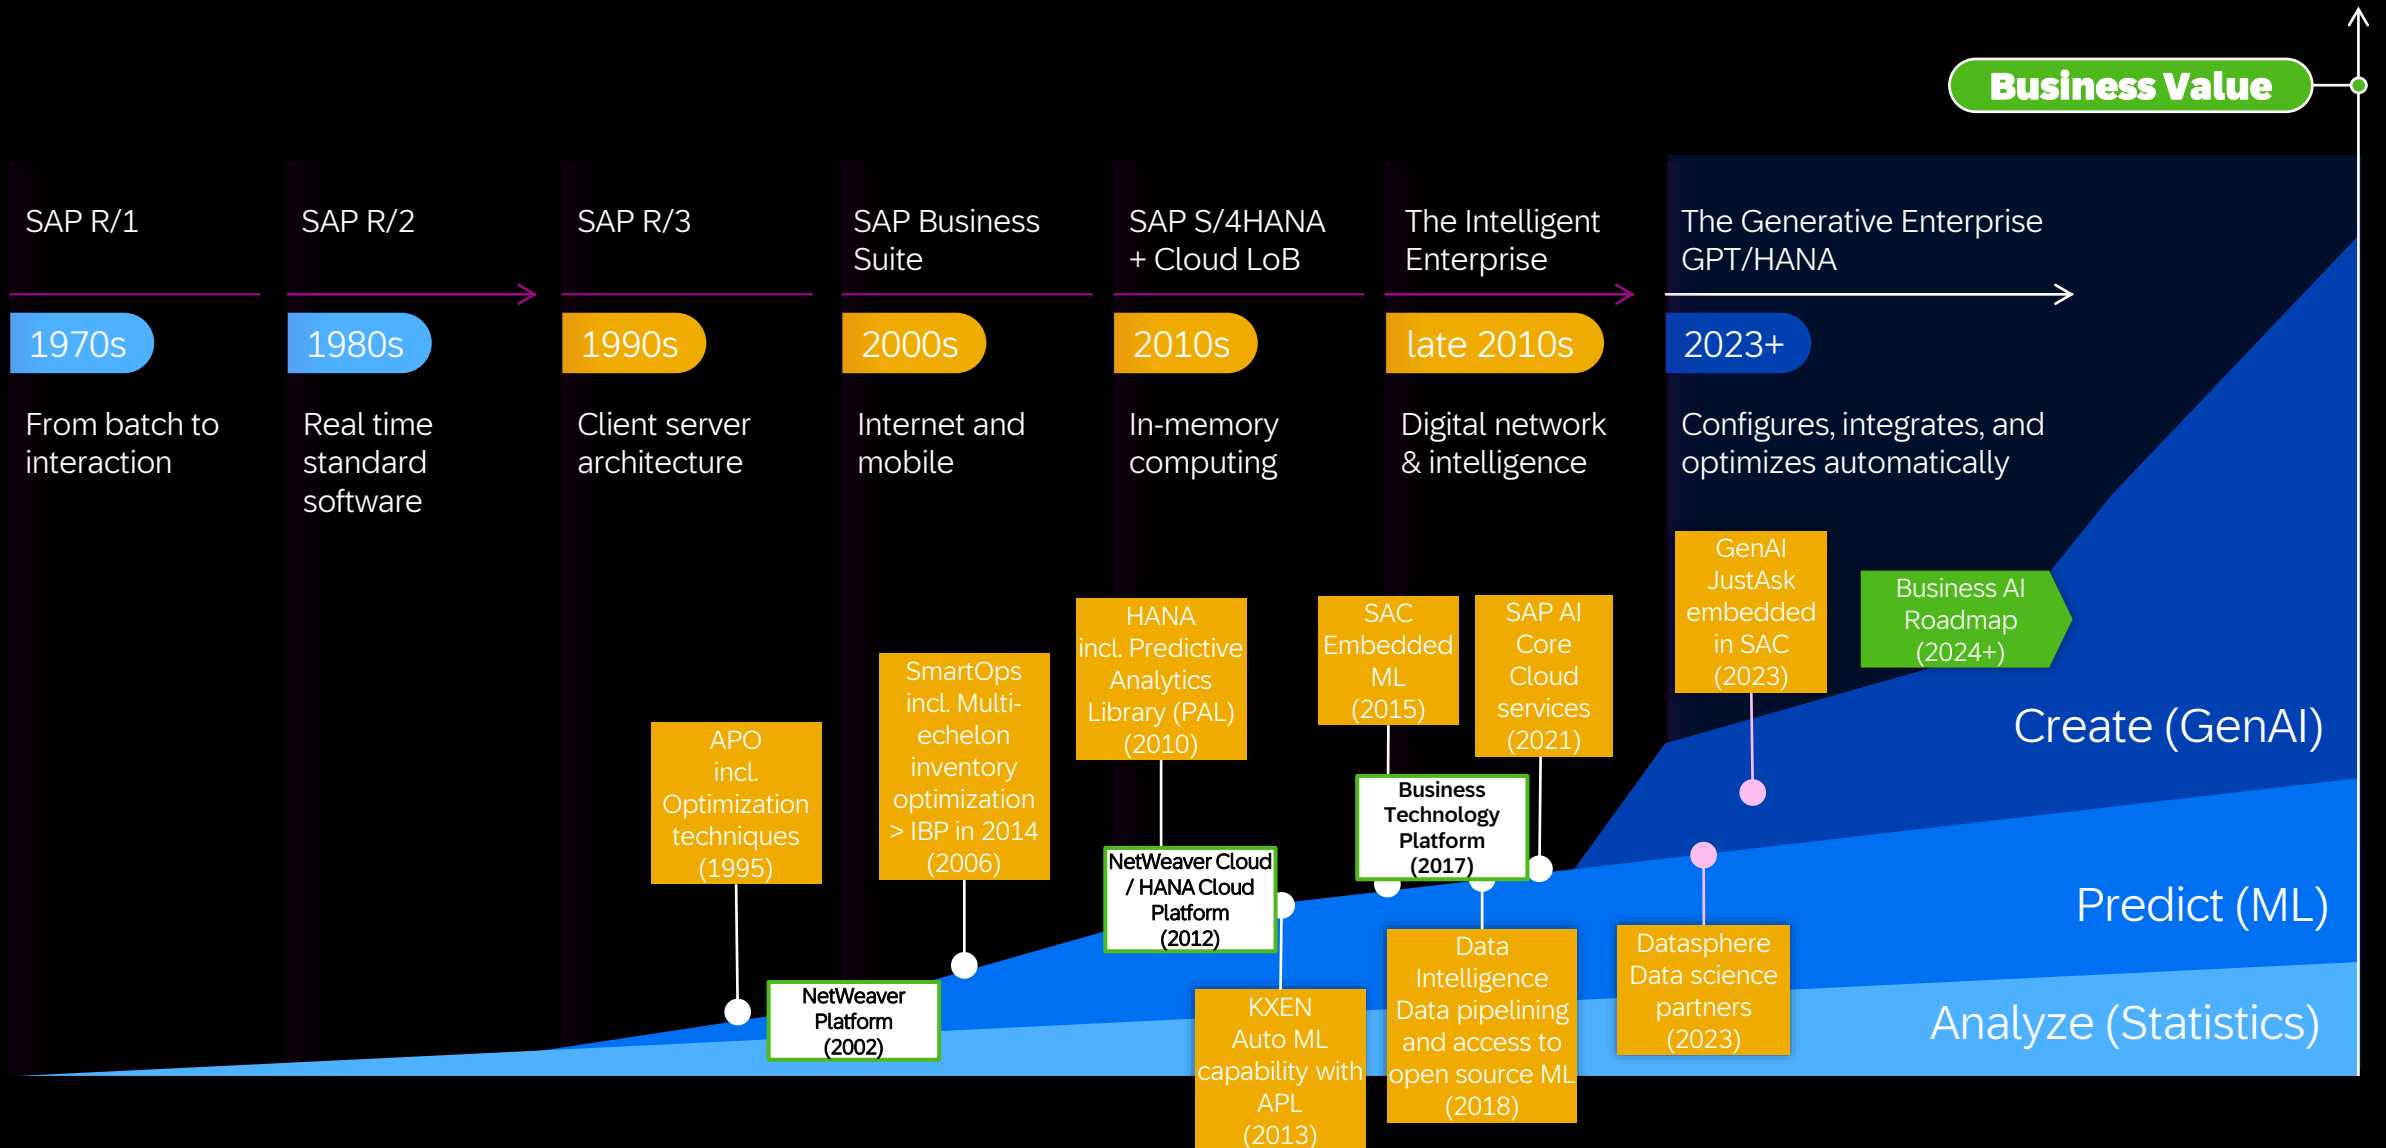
Business Value

SAP R/1

1970s

From batch to interaction

SAP R/2

1980s

Real time standard software

SAP R/3

1990s

Client server architecture

SAP Business Suite

2000s

Internet and mobile

SAP S/4HANA + Cloud LoB

2010s

In-memory computing

The Intelligent Enterprise

late 2010s

Digital network & intelligence

The Generative Enterprise GPT/HANA

2023+

Configures, integrates, and optimizes automatically

APO incl. Optimization techniques (1995)

NetWeaver Platform (2002)

SmartOps incl. Multi-echelon inventory optimization > IBP in 2014 (2006)

HANA incl. Predictive Analytics Library (PAL) (2010)

NetWeaver Cloud / HANA Cloud Platform (2012)

KXEN Auto ML capability with APL (2013)

SAC Embedded ML (2015)

Business Technology Platform (2017)

Data Intelligence Data pipelining and access to open source ML (2018)

SAP AI Core Cloud services (2021)

GenAI JustAsk embedded in SAC (2023)

Datasphere Data science partners (2023)

Business AI Roadmap (2024+)

Create (GenAI)

Predict (ML)

Analyze (Statistics)